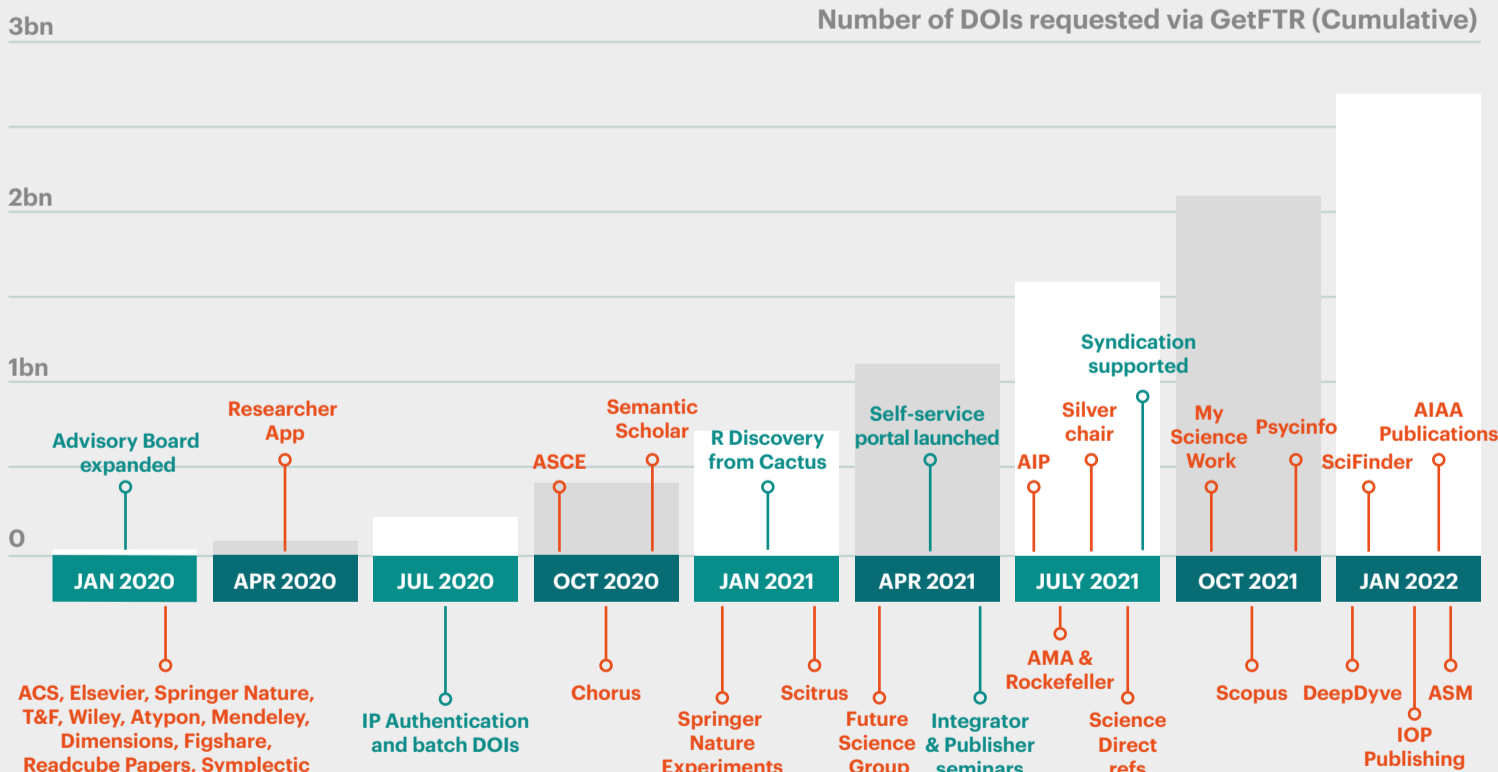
Number of DOIs requested via GetFTR (Cumulative)

3bn

2bn

1bn

0

Advisory Board expanded

Researcher App

ASCE

Semantic Scholar

R Discovery from Cactus

Self-service portal launched

AIP

Silver chair

Syndication supported

My Science Work

Psycinfo

SciFinder

AIAA Publications

JAN 2020

APR 2020

JUL 2020

OCT 2020

JAN 2021

APR 2021

JULY 2021

OCT 2021

JAN 2022

ACS, Elsevier, Springer Nature, T&F, Wiley, Atypon, Mendeley, Dimensions, Figshare, Readcube Papers, Symplectic

IP Authentication and batch DOIs

Chorus

Springer Nature Experiments

Scitrus

Future Science Group

Integrator & Publisher seminars

AMA & Rockefeller

Science Direct refs

Scopus

DeepDyve

IOP Publishing

ASM